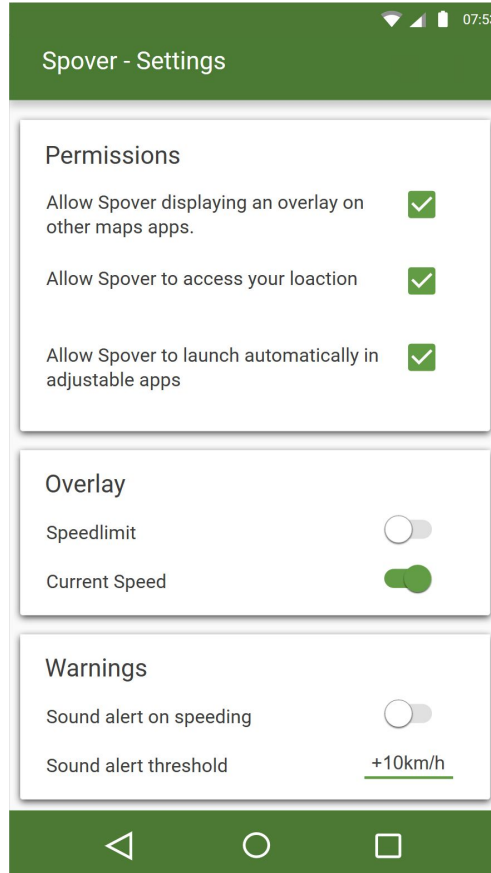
07:5

Spover - Settings

Permissions

Allow Spover displaying an overlay on other maps apps.

Allow Spover to access your loaction

Allow Spover to launch automatically in adjustable apps

Overlay

Speedlimit

Current Speed

Warnings

Sound alert on speeding

Sound alert threshold

+10km/h